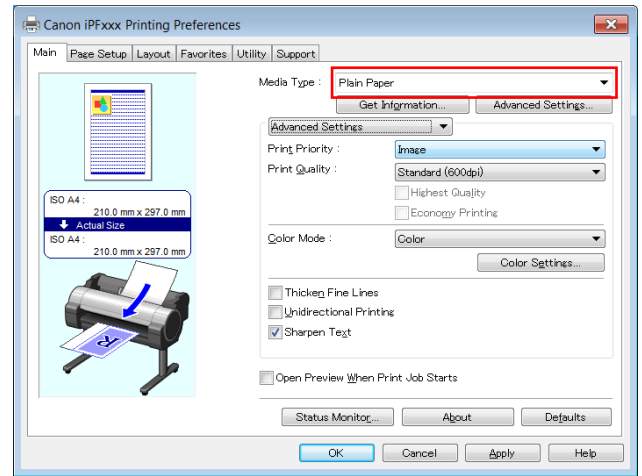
Canon iPFxxx Printing Preferences

Main | Page Setup | Layout | Favorites | Utility | Support

ISO A4 :
210.0 mm x 297.0 mm
Actual Size
ISO A4 :
210.0 mm x 297.0 mm

R

Media Type : Plain Paper
Get Information...
Advanced Settings...
Advanced Settings
Print Priority : Image
Print Quality : Standard (600dpi)
Highest Quality
Economy Printing
Color Mode : Color
Color Settings...
Thicken Fine Lines
Unidirectional Printing
Sharpen Text
Open Preview When Print Job Starts
Status Monitor...
About
Defaults
OK
Cancel
Apply
Help